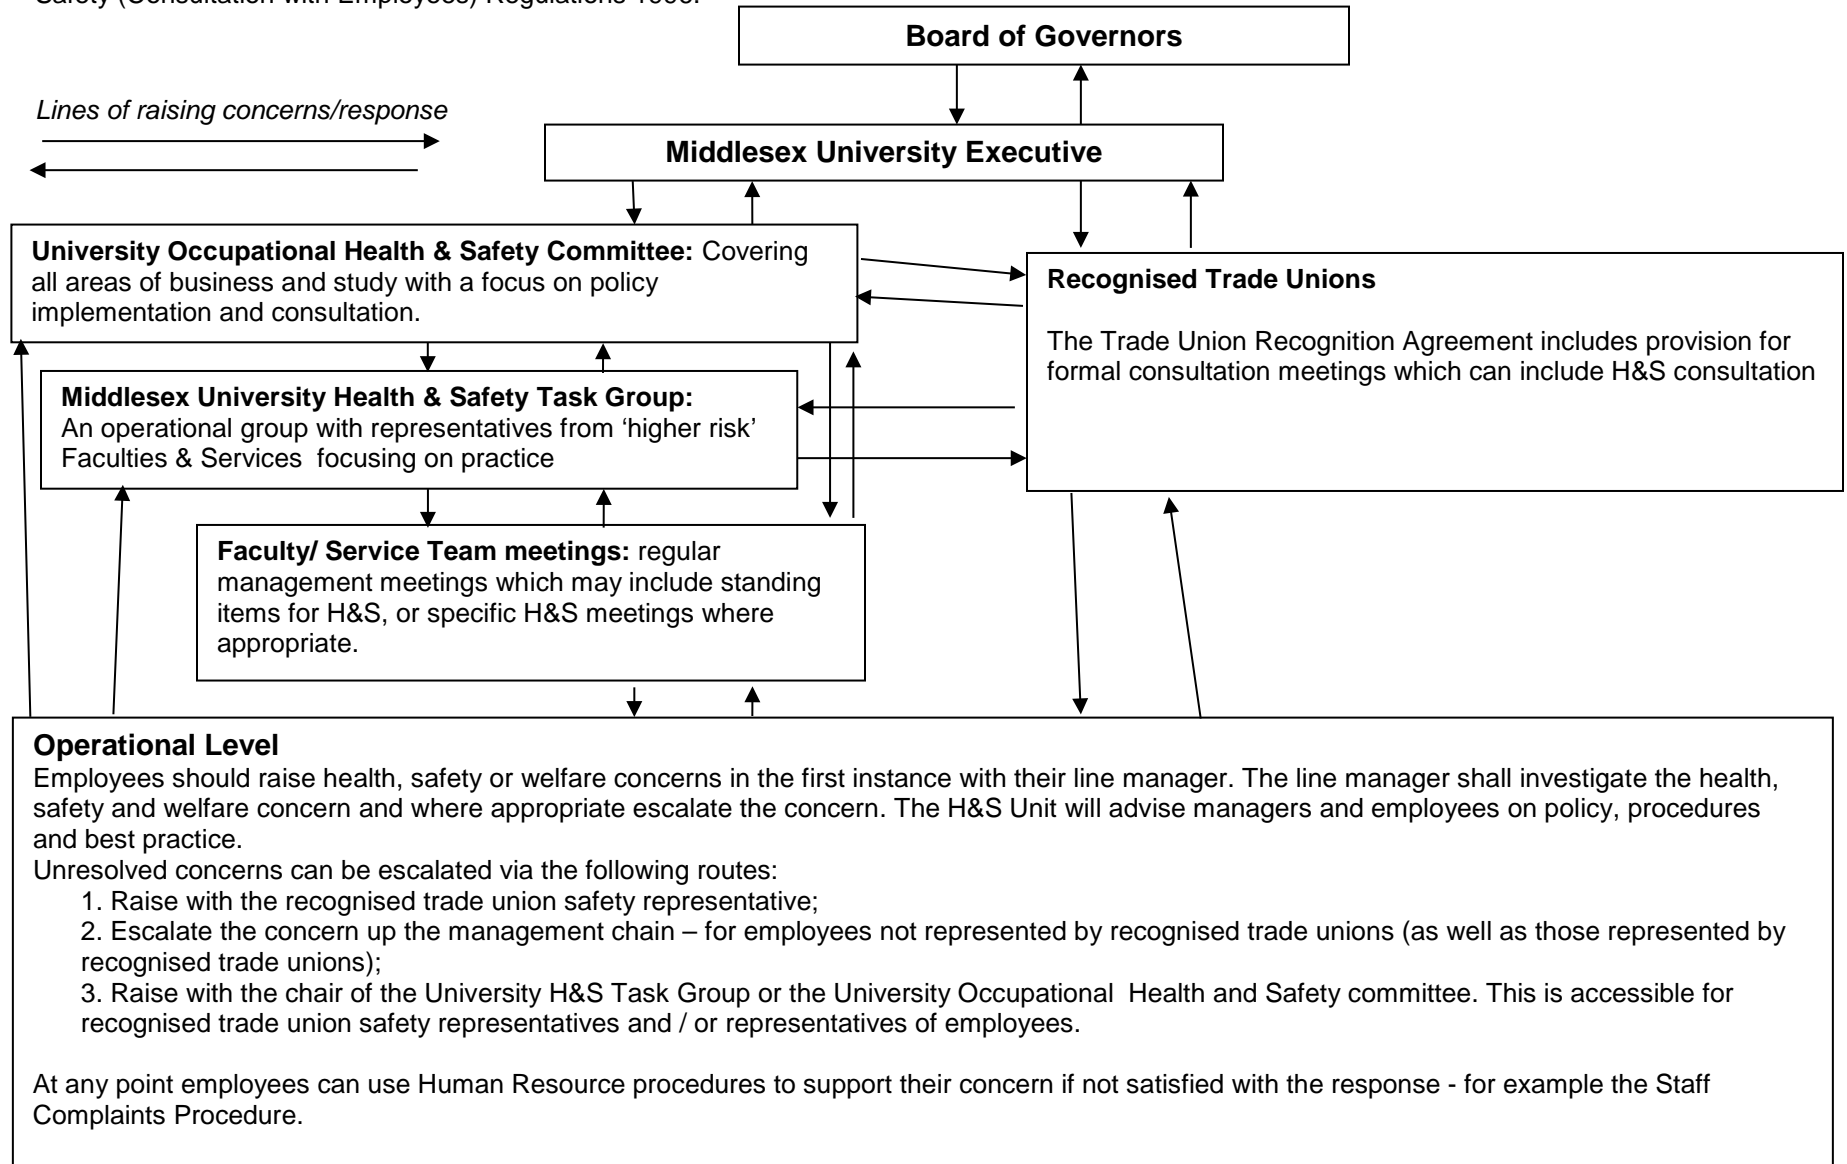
Safety (Consultation with Employees) Regulations 1996.

Board of Governors

Lines of raising concerns/response

Middlesex University Executive

**University Occupational Health & Safety Committee:** Covering all areas of business and study with a focus on policy implementation and consultation.

**Recognised Trade Unions**

The Trade Union Recognition Agreement includes provision for formal consultation meetings which can include H&S consultation

**Middlesex University Health & Safety Task Group:** An operational group with representatives from 'higher risk' Faculties & Services focusing on practice

**Faculty/ Service Team meetings:** regular management meetings which may include standing items for H&S, or specific H&S meetings where appropriate.

**Operational Level**
Employees should raise health, safety or welfare concerns in the first instance with their line manager. The line manager shall investigate the health, safety and welfare concern and where appropriate escalate the concern. The H&S Unit will advise managers and employees on policy, procedures and best practice.
Unresolved concerns can be escalated via the following routes:
1. Raise with the recognised trade union safety representative;
2. Escalate the concern up the management chain – for employees not represented by recognised trade unions (as well as those represented by recognised trade unions);
3. Raise with the chair of the University H&S Task Group or the University Occupational Health and Safety committee. This is accessible for recognised trade union safety representatives and / or representatives of employees.

At any point employees can use Human Resource procedures to support their concern if not satisfied with the response - for example the Staff Complaints Procedure.